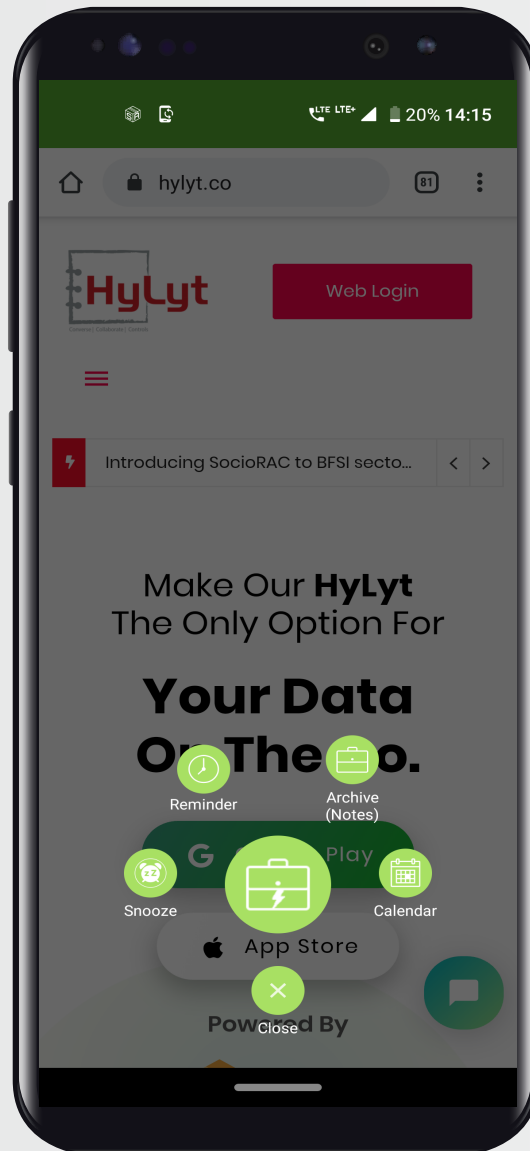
LTE LTE+ 20% 14:15

hylyt.co

81

HyLyt
Connect | Collaborate | Control

Web Login

Introducing SocioRAC to BFSI secto...

Make Our **HyLyt**
The Only Option For

**Your Data**
**On The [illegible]o.**

Reminder

Archive (Notes)

G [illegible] Play

Snooze

Calendar

App Store

Powered By

Close